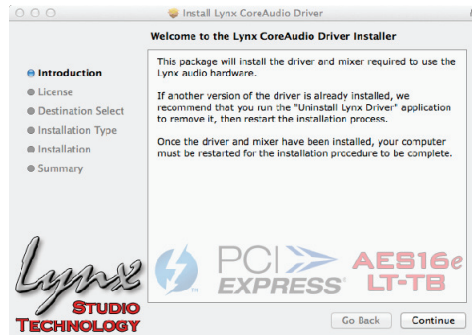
Install Lynx CoreAudio Driver

Welcome to the Lynx CoreAudio Driver Installer

Introduction
License
Destination Select
Installation Type
Installation
Summary

This package will install the driver and mixer required to use the Lynx audio hardware.

If another version of the driver is already installed, we recommend that you run the "Uninstall Lynx Driver" application to remove it, then restart the installation process.

Once the driver and mixer have been installed, your computer must be restarted for the installation procedure to be complete.

Lynx
Studio
Technology

PCI EXPRESS

AES16e
LT-TB

Go Back
Continue